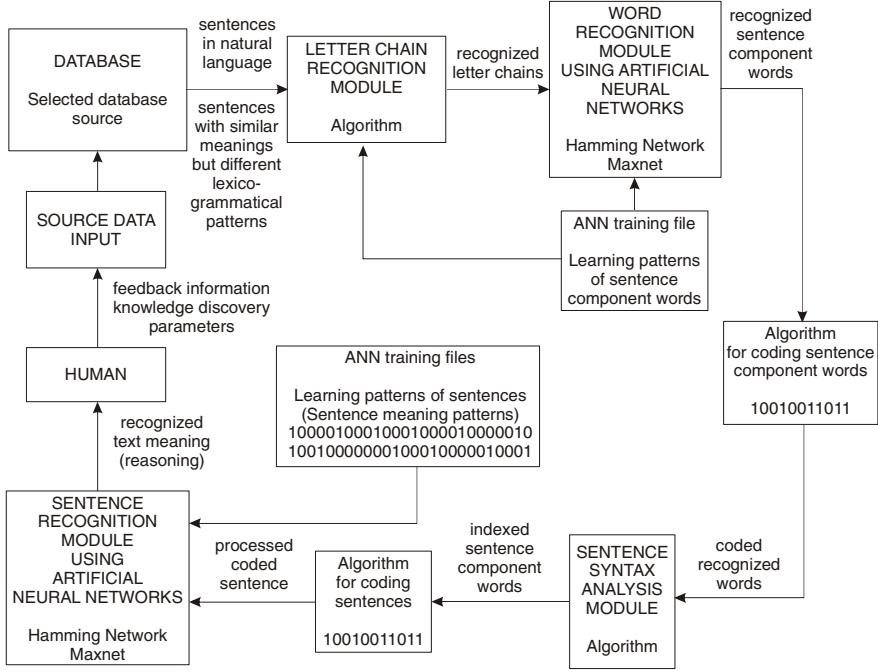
DATABASE

Selected database source

sentences in natural language

sentences with similar meanings but different lexico-grammatical patterns

LETTER CHAIN RECOGNITION MODULE

Algorithm

recognized letter chains

WORD RECOGNITION MODULE USING ARTIFICIAL NEURAL NETWORKS

Hamming Network Maxnet

recognized sentence component words

SOURCE DATA INPUT

ANN training file

Learning patterns of sentence component words

feedback information knowledge discovery parameters

HUMAN

ANN training files

Learning patterns of sentences (Sentence meaning patterns)
10000100010001000010000010
10010000000100010000010001

Algorithm for coding sentence component words

10010011011

recognized text meaning (reasoning)

SENTENCE RECOGNITION MODULE USING ARTIFICIAL NEURAL NETWORKS

Hamming Network Maxnet

processed coded sentence

Algorithm for coding sentences

10010011011

indexed sentence component words

SENTENCE SYNTAX ANALYSIS MODULE

Algorithm

coded recognized words